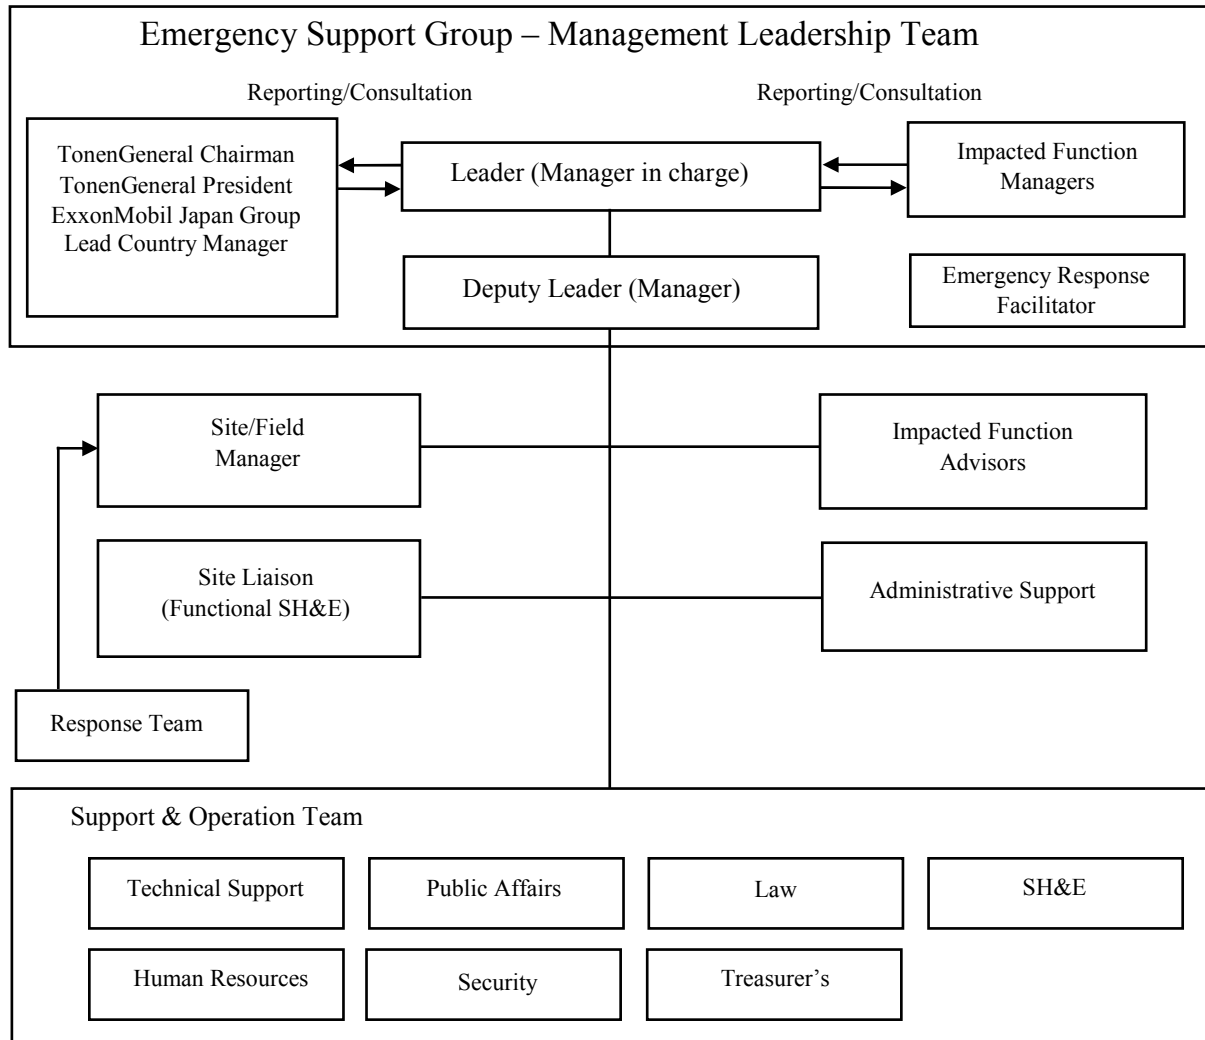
Emergency Support Group – Management Leadership Team

Reporting/Consultation

Reporting/Consultation

TonenGeneral Chairman
TonenGeneral President
ExxonMobil Japan Group
Lead Country Manager

Leader (Manager in charge)

Impacted Function Managers

Deputy Leader (Manager)

Emergency Response Facilitator

Site/Field Manager

Impacted Function Advisors

Site Liaison (Functional SH&E)

Administrative Support

Response Team

Support & Operation Team

Technical Support

Public Affairs

Law

SH&E

Human Resources

Security

Treasurer's